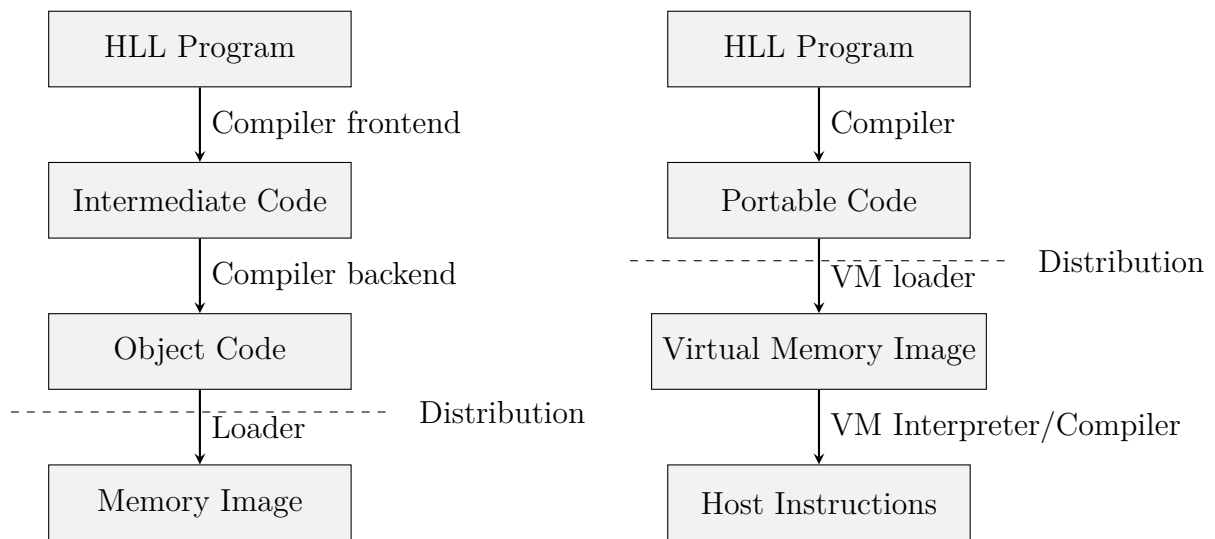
HLL Program

Compiler frontend

Intermediate Code

Compiler backend

Object Code

Distribution

Loader

Memory Image

HLL Program

Compiler

Portable Code

Distribution

VM loader

Virtual Memory Image

VM Interpreter/Compiler

Host Instructions